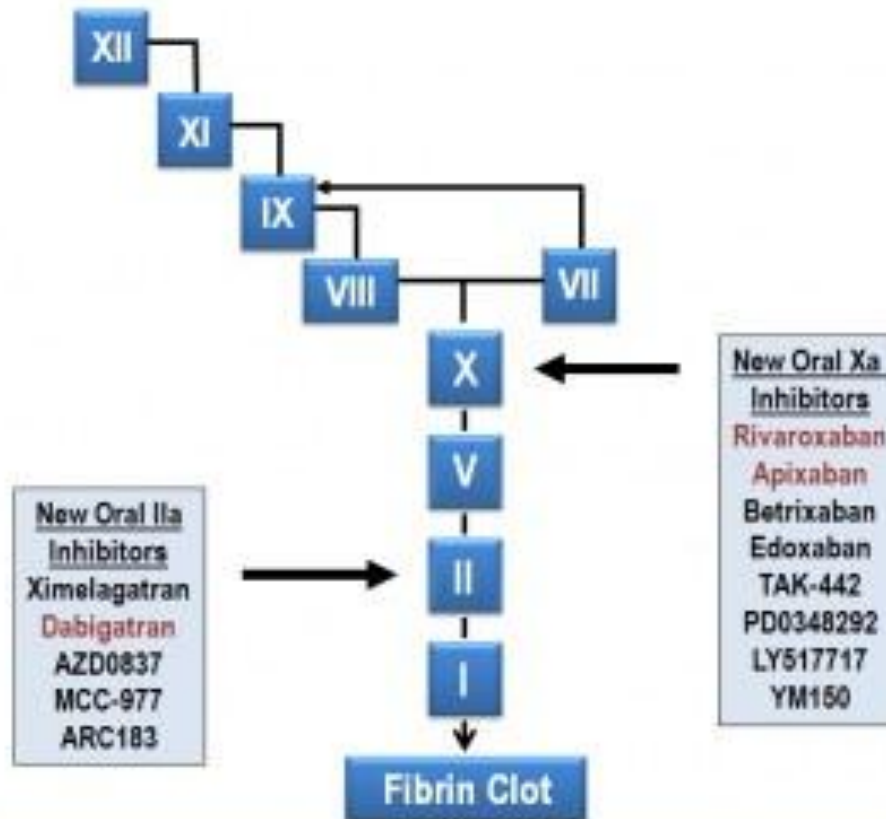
XII

XI

IX

VIII

VII

X

V

II

I

Fibrin Clot

New Oral Xa Inhibitors
Rivaroxaban
Apixaban
Betrixaban
Edoxaban
TAK-442
PD0348292
LY517717
YM150

New Oral IIa Inhibitors
Ximelagatran
Dabigatran
AZD0837
MCC-977
ARC183